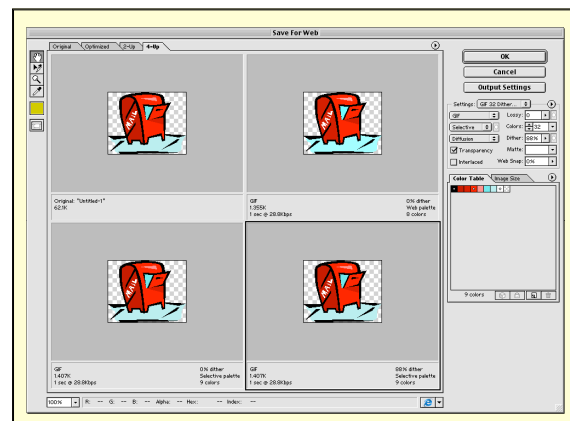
Save For Web

Original | Optimized | 2-Up | 4-Up

OK
Cancel
Output Settings

Settings: GIF 32 Dither
GIF | Lossy: 0
Selective | Colors: 32
Diffusion | Dither: 88%
Transparency | Matte:
Interlaced | Web Snap: 0%

Color Table | Image Size

9 colors

Original: "Untitled-1"
621K

GIF
1.355K
1 sec @ 28.8Kbps

0% dither
Web palette
9 colors

GIF
1.407K
1 sec @ 28.8Kbps

0% dither
Selective palette
9 colors

GIF
1.407K
1 sec @ 28.8Kbps

88% dither
Selective palette
9 colors

100% | R: -- G: -- B: -- Alpha: -- Hex: -- Index: --